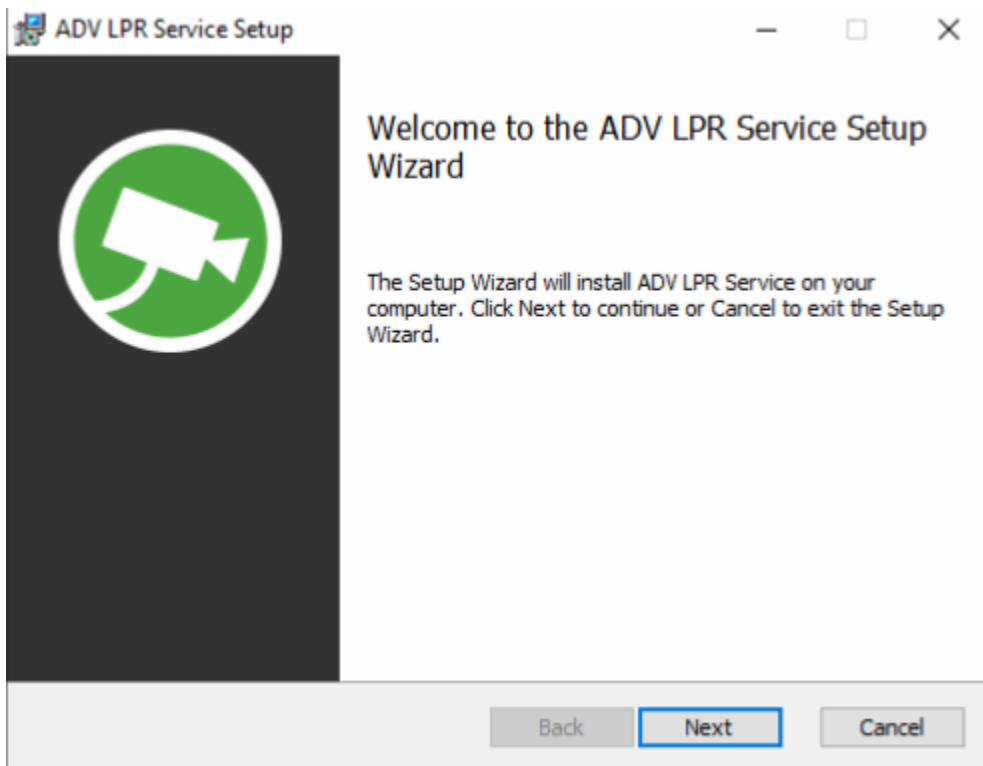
ADV LPR Service Setup

Welcome to the ADV LPR Service Setup Wizard

The Setup Wizard will install ADV LPR Service on your computer. Click Next to continue or Cancel to exit the Setup Wizard.

Back
Next
Cancel